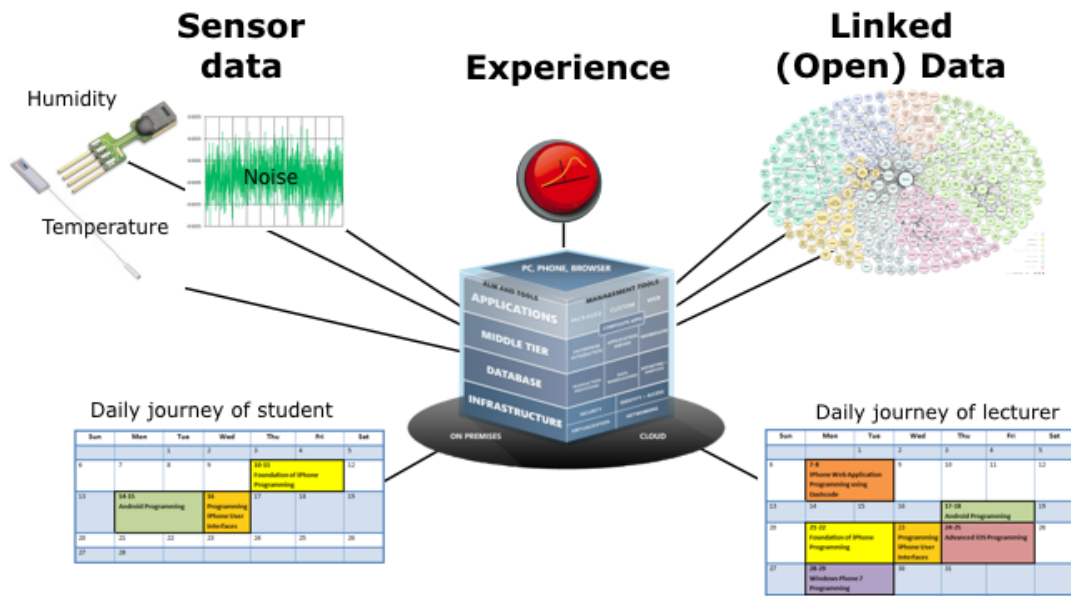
Sensor data

Experience

Linked (Open) Data

Humidity

Noise

Temperature

PC, PHONE, BROWSER

ALM AND TOOLS

MANAGEMENT TOOLS

APPLICATIONS

PACKAGED

CUSTOM

WEB

COMPOSITE APPS

MIDDLE TIER

DATABASE

INFRASTRUCTURE

SECURITY

IDENTITY + ACCESS

NETWORKING

VIRTUALIZATION

ON PREMISES

CLOUD

Daily journey of student

| Sun | Mon | Tue | Wed | Thu | Fri | Sat |
|---|---|---|---|---|---|---|
| | | 1 | 2 | 3 | 4 | 5 |
| 6 | 7 | 8 | 9 | 10-11 Foundation of iPhone Programming | | 12 |
| 13 | 14-15 Android Programming | | 16 Programming iPhone User Interfaces | 17 | 18 | 19 |
| 20 | 21 | 22 | 23 | 24 | 25 | 26 |
| 27 | 28 | | | | | |

Daily journey of lecturer

| Sun | Mon | Tue | Wed | Thu | Fri | Sat |
|---|---|---|---|---|---|---|
| | | 1 | 2 | 3 | 4 | 5 |
| 6 | 7-8 iPhone Web Application Programming using Dashcode | | 9 | 10 | 11 | 12 |
| 13 | 14 | 15 | 16 | 17-18 Android Programming | | 19 |
| 20 | 21-22 Foundation of iPhone Programming | | 23 Programming iPhone User Interfaces | 24-25 Advanced iOS Programming | | 26 |
| 27 | 28-29 Windows Phone 7 Programming | | 30 | 31 | | |